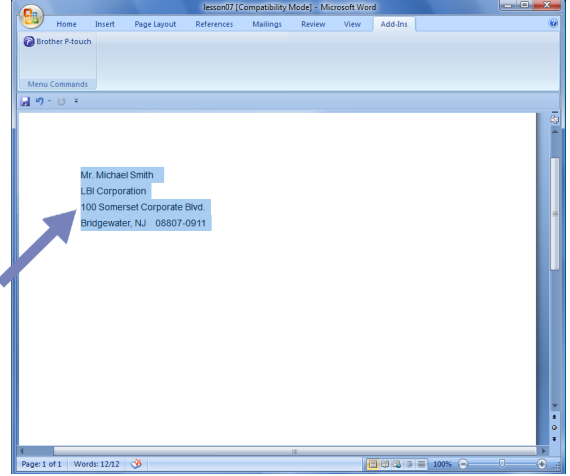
lesson07 [Compatibility Mode] - Microsoft Word

Home Insert Page Layout References Mailings Review View Add-Ins

Brother P-touch

Menu Commands

Mr. Michael Smith
LBI Corporation
100 Somerset Corporate Blvd.
Bridgewater, NJ 08807-0911

Page: 1 of 1 Words: 12/12 100%